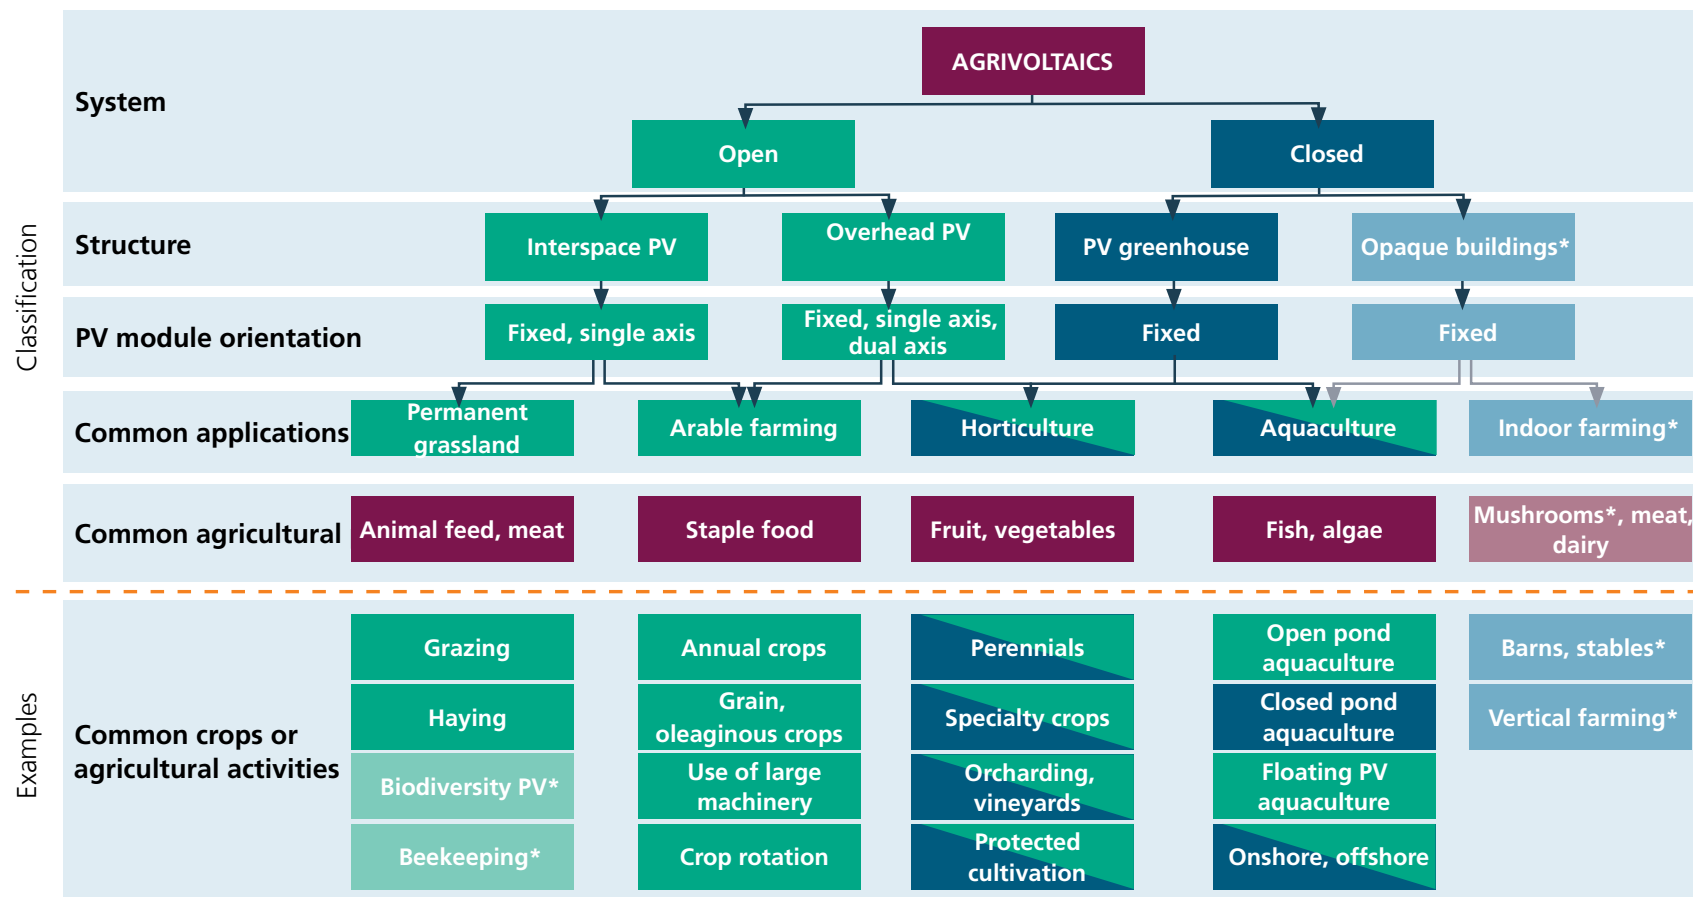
Classification

System

AGRIVOLTAICS

Open

Closed

Structure

Interspace PV

Overhead PV

PV greenhouse

Opaque buildings*

PV module orientation

Fixed, single axis

Fixed, single axis, dual axis

Fixed

Fixed

Common applications

Permanent grassland

Arable farming

Horticulture

Aquaculture

Indoor farming*

Common agricultural

Animal feed, meat

Staple food

Fruit, vegetables

Fish, algae

Mushrooms*, meat, dairy

Examples

Common crops or agricultural activities

| Grazing | Annual crops | Perennials | Open pond aquaculture | Barns, stables* |
|---|---|---|---|---|
| Haying | Grain, oleaginous crops | Specialty crops | Closed pond aquaculture | Vertical farming* |
| Biodiversity PV* | Use of large machinery | Orcharding, vineyards | Floating PV aquaculture | |
| Beekeeping* | Crop rotation | Protected cultivation | Onshore, offshore | |